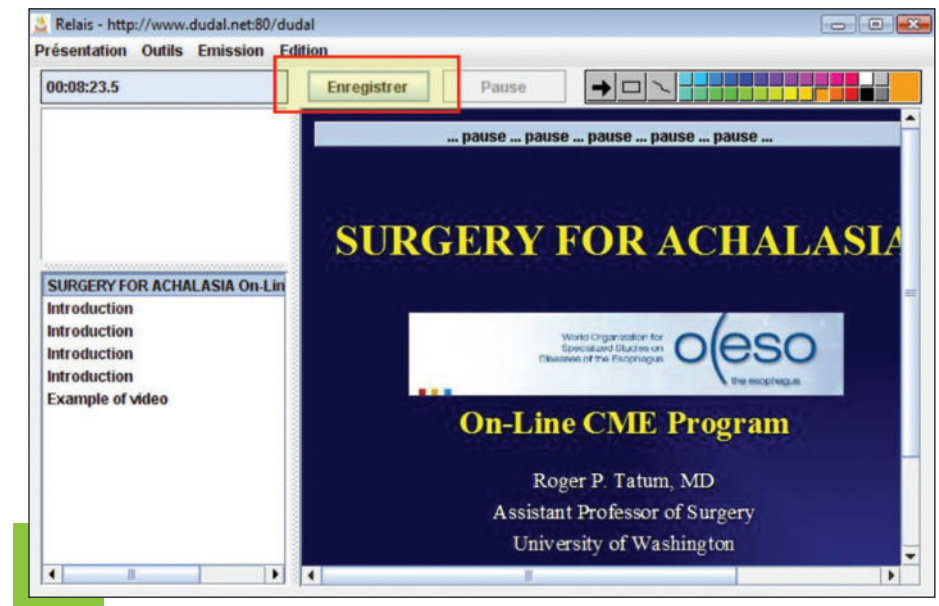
Relais - http://www.dudal.net:80/dudal

Présentation Outils Emission Edition

00:08:23.5

Enregistrer

Pause

SURGERY FOR ACHALASIA On-Lin

Introduction

Introduction

Introduction

Introduction

Example of video

... pause ... pause ... pause ... pause ... pause ...

SURGERY FOR ACHALASIA

World Organization for Specialized Studies on Diseases of the Esophagus

oeso

the esophagus

On-Line CME Program

Roger P. Tatum, MD

Assistant Professor of Surgery

University of Washington